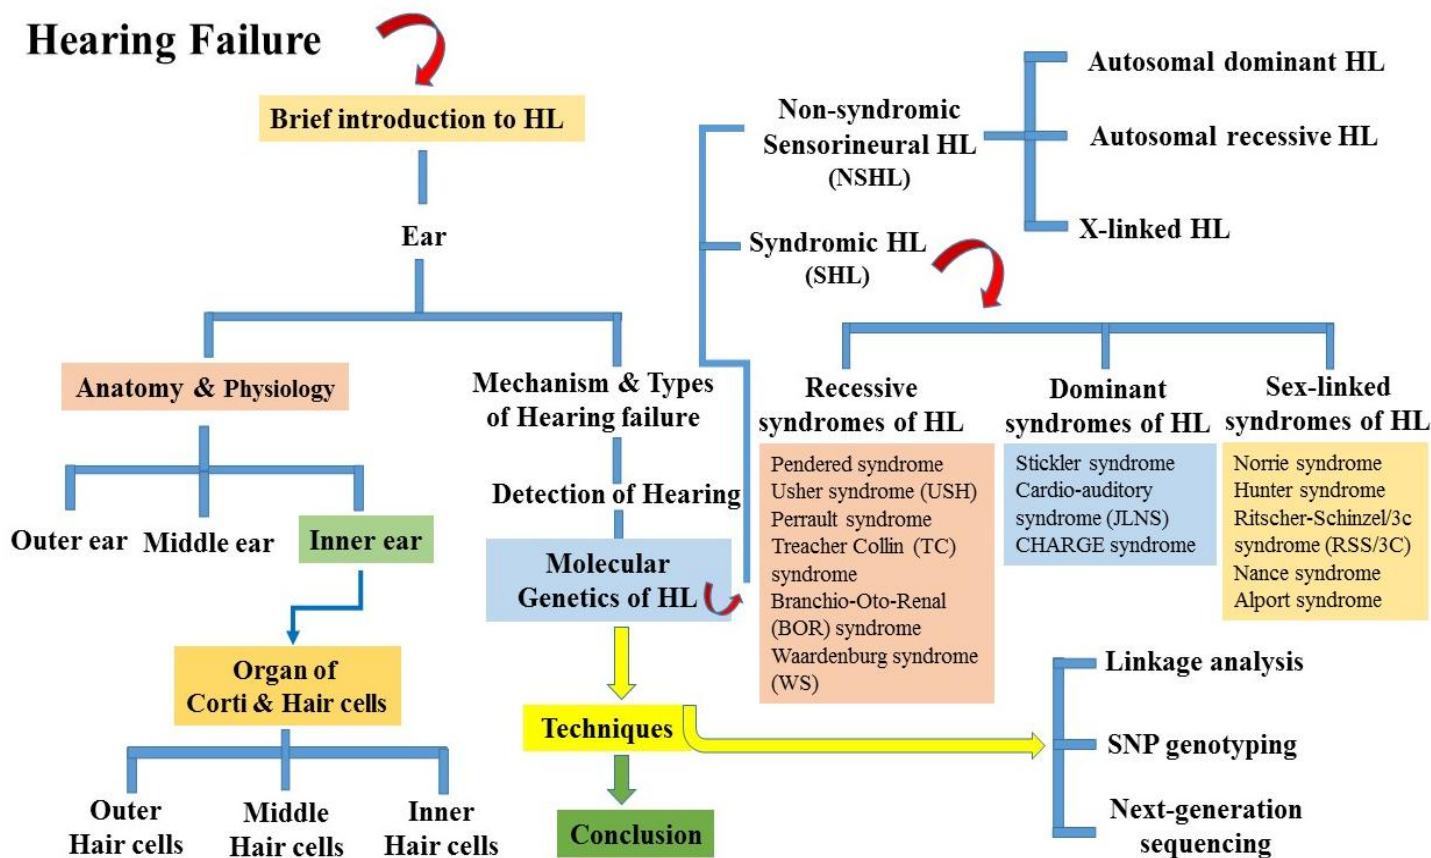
Hearing Failure

Brief introduction to HL

Ear

Anatomy & Physiology

Outer ear Middle ear Inner ear

Organ of Corti & Hair cells

Outer Hair cells Middle Hair cells Inner Hair cells

Mechanism & Types of Hearing failure

Detection of Hearing

Molecular Genetics of HL

Techniques

Conclusion

Non-syndromic Sensorineural HL (NSHL)

Autosomal dominant HL

Autosomal recessive HL

X-linked HL

Syndromic HL (SHL)

Recessive syndromes of HL

Pendered syndrome
Usher syndrome (USH)
Perrault syndrome
Treacher Collin (TC) syndrome
Branchio-Oto-Renal (BOR) syndrome
Waardenburg syndrome (WS)

Dominant syndromes of HL

Stickler syndrome
Cardio-auditory syndrome (JLNS)
CHARGE syndrome

Sex-linked syndromes of HL

Norrie syndrome
Hunter syndrome
Ritscher-Schinzel/3c syndrome (RSS/3C)
Nance syndrome
Alport syndrome

Linkage analysis

SNP genotyping

Next-generation sequencing